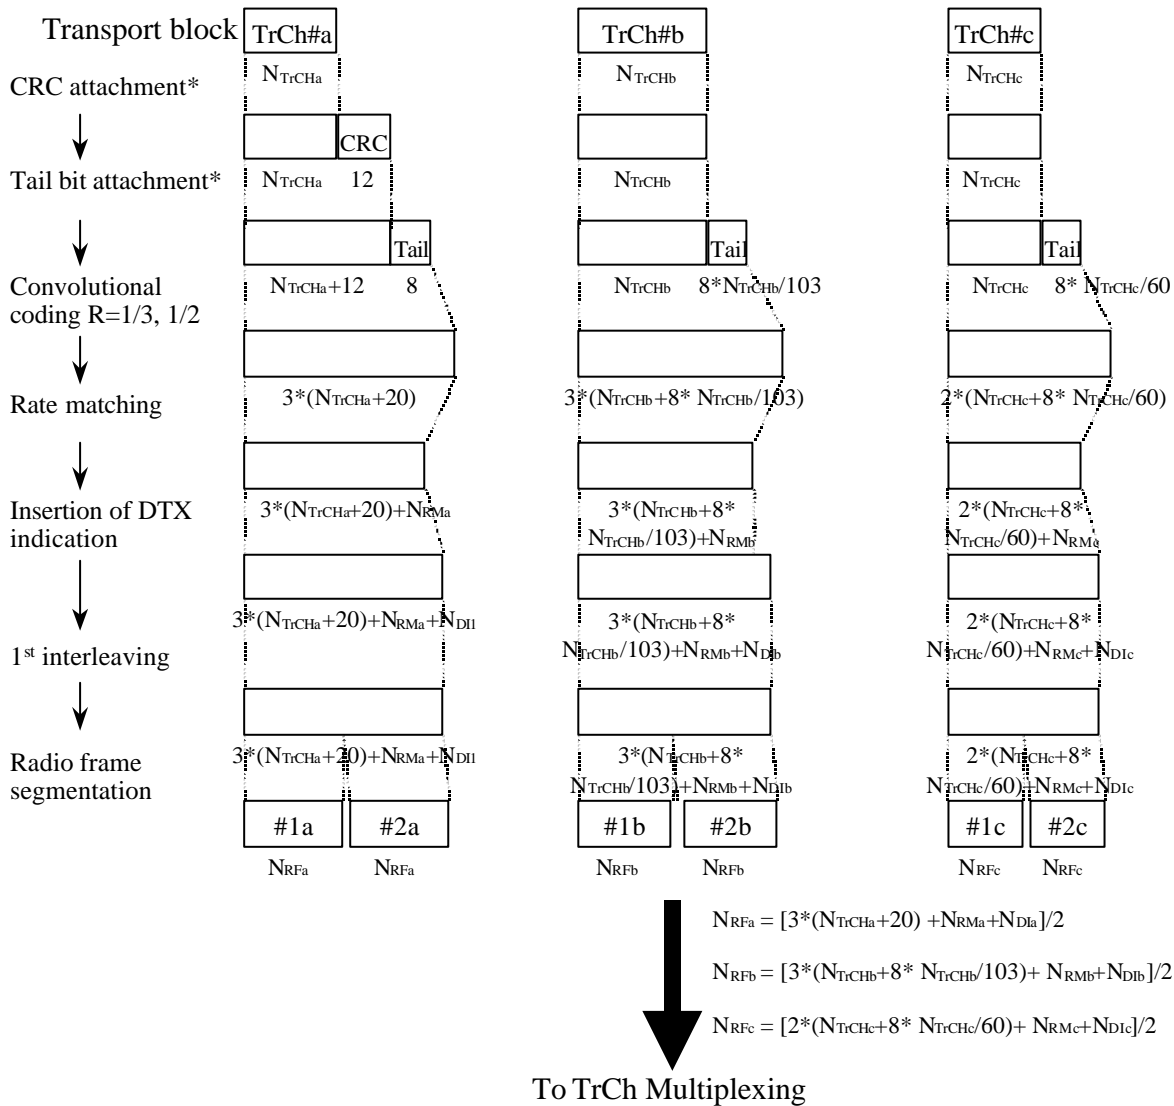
Transport block

TrCh#a

TrCh#b

TrCh#c

CRC attachment*

$N_{TrCHa}$

$N_{TrCHb}$

$N_{TrCHc}$

CRC

Tail bit attachment*

$N_{TrCHa}$ 12

$N_{TrCHb}$

$N_{TrCHc}$

Tail

Tail

Tail

Convolutional coding R=1/3, 1/2

$N_{TrCHa}$+12 8

$N_{TrCHb}$ 8*$N_{TrCHb}$/103

$N_{TrCHc}$ 8* $N_{TrCHc}$/60

Rate matching

3*($N_{TrCHa}$+20)

3*($N_{TrCHb}$+8* $N_{TrCHb}$/103)

2*($N_{TrCHc}$+8* $N_{TrCHc}$/60)

Insertion of DTX indication

3*($N_{TrCHa}$+20)+$N_{RMa}$

3*($N_{TrCHb}$+8* $N_{TrCHb}$/103)+$N_{RMb}$

2*($N_{TrCHc}$+8* $N_{TrCHc}$/60)+$N_{RMc}$

1$^{st}$ interleaving

3*($N_{TrCHa}$+20)+$N_{RMa}$+$N_{DI1}$

3*($N_{TrCHb}$+8* $N_{TrCHb}$/103)+$N_{RMb}$+$N_{DIb}$

2*($N_{TrCHc}$+8* $N_{TrCHc}$/60)+$N_{RMc}$+$N_{DIc}$

Radio frame segmentation

3*($N_{TrCHa}$+20)+$N_{RMa}$+$N_{DI1}$

3*($N_{TrCHb}$+8* $N_{TrCHb}$/103)+$N_{RMb}$+$N_{DIb}$

2*($N_{TrCHc}$+8* $N_{TrCHc}$/60)+$N_{RMc}$+$N_{DIc}$

#1a #2a

#1b #2b

#1c #2c

$N_{RFa}$ $N_{RFa}$

$N_{RFb}$ $N_{RFb}$

$N_{RFc}$ $N_{RFc}$

$N_{RFa}$ = [3*($N_{TrCHa}$+20) +$N_{RMa}$+$N_{DIa}$]/2

$N_{RFb}$ = [3*($N_{TrCHb}$+8* $N_{TrCHb}$/103)+ $N_{RMb}$+$N_{DIb}$]/2

$N_{RFc}$ = [2*($N_{TrCHc}$+8* $N_{TrCHc}$/60)+ $N_{RMc}$+$N_{DIc}$]/2

To TrCh Multiplexing